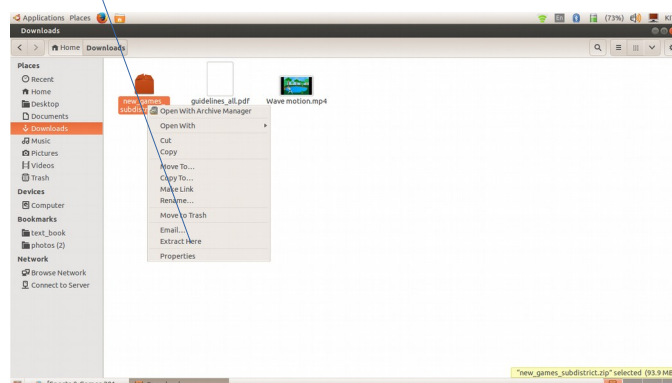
Applications Places

(73%) Kl

Downloads

Home Downloads

Places
Recent
Home
Desktop
Documents
Downloads
Music
Pictures
Videos
Trash
Devices
Computer
Bookmarks
text_book
photos (2)
Network
Browse Network
Connect to Server

new_games_subdistrict

guidelines_all.pdf

Wave motion.mp4

Open With Archive Manager
Open With
Cut
Copy
Move To...
Copy To...
Make Link
Rename...
Move to Trash
Email...
Extract Here
Properties

"new_games_subdistrict.zip" selected (93.9 MB